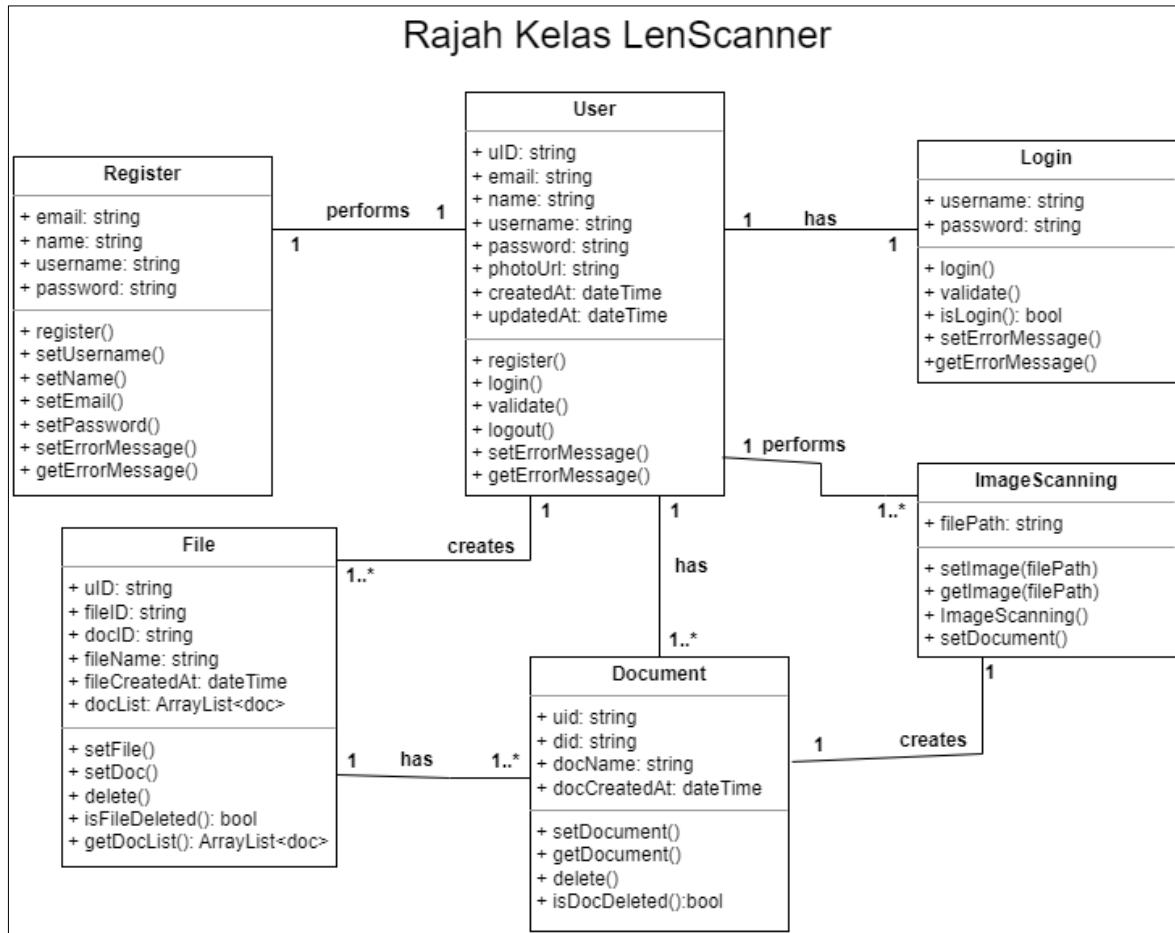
Rajah Kelas LenScanner

User

+ uID: string
+ email: string
+ name: string
+ username: string
+ password: string
+ photoUrl: string
+ createdAt: dateTime
+ updatedAt: dateTime

+ register()
+ login()
+ validate()
+ logout()
+ setErrorMessage()
+ getErrorMessage()

Register

+ email: string
+ name: string
+ username: string
+ password: string

+ register()
+ setUsername()
+ setName()
+ setEmail()
+ setPassword()
+ setErrorMessage()
+ getErrorMessage()

performs 1
1

Login

+ username: string
+ password: string

+ login()
+ validate()
+ isLogin(): bool
+ setErrorMessage()
+getErrorMessage()

1 has
1

1 performs
1..*

ImageScanning

+ filePath: string

+ setImage(filePath)
+ getImage(filePath)
+ ImageScanning()
+ setDocument()

File

+ uID: string
+ fileID: string
+ docID: string
+ fileName: string
+ fileCreatedAt: dateTime
+ docList: ArrayList<doc>

+ setFile()
+ setDoc()
+ delete()
+ isFileDeleted(): bool
+ getDocList(): ArrayList<doc>

1
creates
1..*

1
has
1..*

Document

+ uid: string
+ did: string
+ docName: string
+ docCreatedAt: dateTime

+ setDocument()
+ getDocument()
+ delete()
+ isDocDeleted():bool

1 has 1..*

1 creates
1